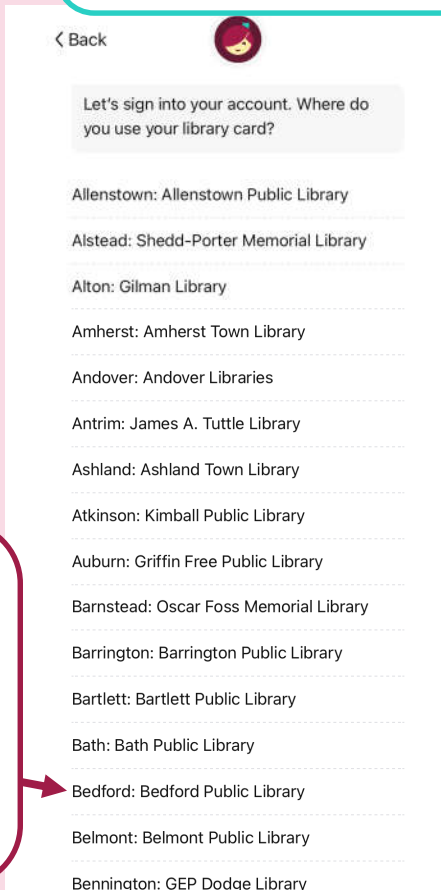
< Back

Let's sign into your account. Where do you use your library card?

Allenstown: Allenstown Public Library

Alstead: Shedd-Porter Memorial Library

Alton: Gilman Library

Amherst: Amherst Town Library

Andover: Andover Libraries

Antrim: James A. Tuttle Library

Ashland: Ashland Town Library

Atkinson: Kimball Public Library

Auburn: Griffin Free Public Library

Barnstead: Oscar Foss Memorial Library

Barrington: Barrington Public Library

Bartlett: Bartlett Public Library

Bath: Bath Public Library

Bedford: Bedford Public Library

Belmont: Belmont Public Library

Bennington: GEP Dodge Library